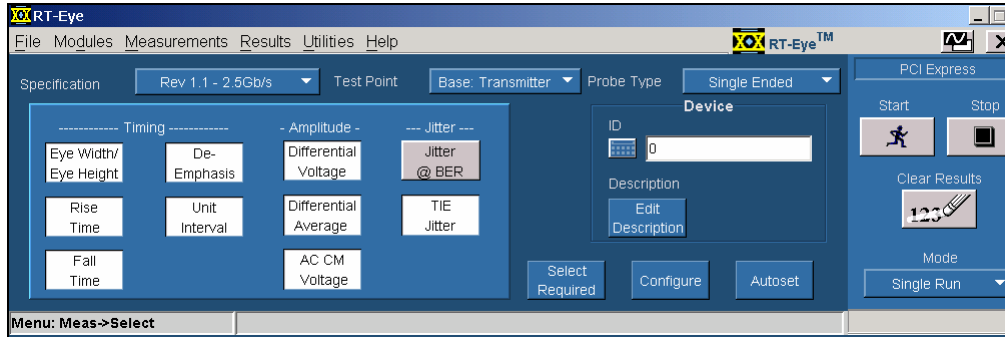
RT-Eye

File Modules Measurements Results Utilities Help

RT-Eye™

Specification Rev 1.1 - 2.5Gb/s Test Point Base: Transmitter Probe Type Single Ended

PCI Express

------------ Timing ------------ - Amplitude - --- Jitter ---

Eye Width/ Eye Height

De-Emphasis

Differential Voltage

Jitter @ BER

Rise Time

Unit Interval

Differential Average

TIE Jitter

Fall Time

AC CM Voltage

Device

ID

0

Description

Edit Description

Select Required

Configure

Autoset

Start

Stop

Clear Results

123

Mode

Single Run

Menu: Meas->Select